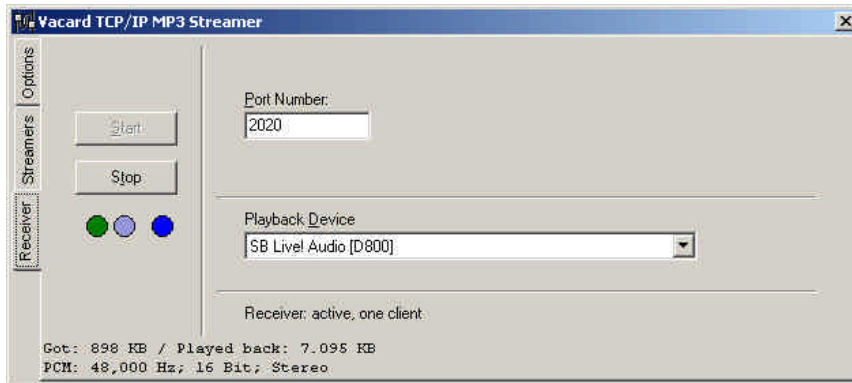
Vacard TCP/IP MP3 Streamer

Options
Streamers
Receiver

Start
Stop

Port Number:
2020

Playback Device
SB Live! Audio [D800]

Receiver: active, one client

Got: 898 KB / Played back: 7.095 KB
PCM: 48,000 Hz; 16 Bit; Stereo